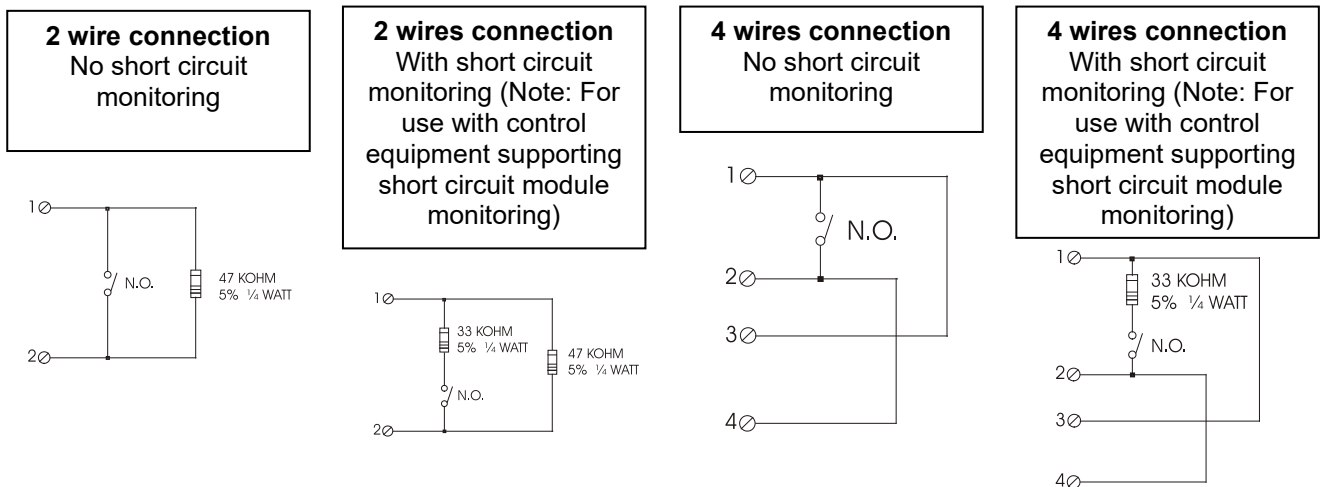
**2 wire connection**
No short circuit monitoring

1
N.O.
47 KOHM 5% ¼ WATT
2

**2 wires connection**
With short circuit monitoring (Note: For use with control equipment supporting short circuit module monitoring)

1
33 KOHM 5% ¼ WATT
47 KOHM 5% ¼ WATT
N.O.
2

**4 wires connection**
No short circuit monitoring

1
N.O.
2
3
4

**4 wires connection**
With short circuit monitoring (Note: For use with control equipment supporting short circuit module monitoring)

1
33 KOHM 5% ¼ WATT
N.O.
2
3
4